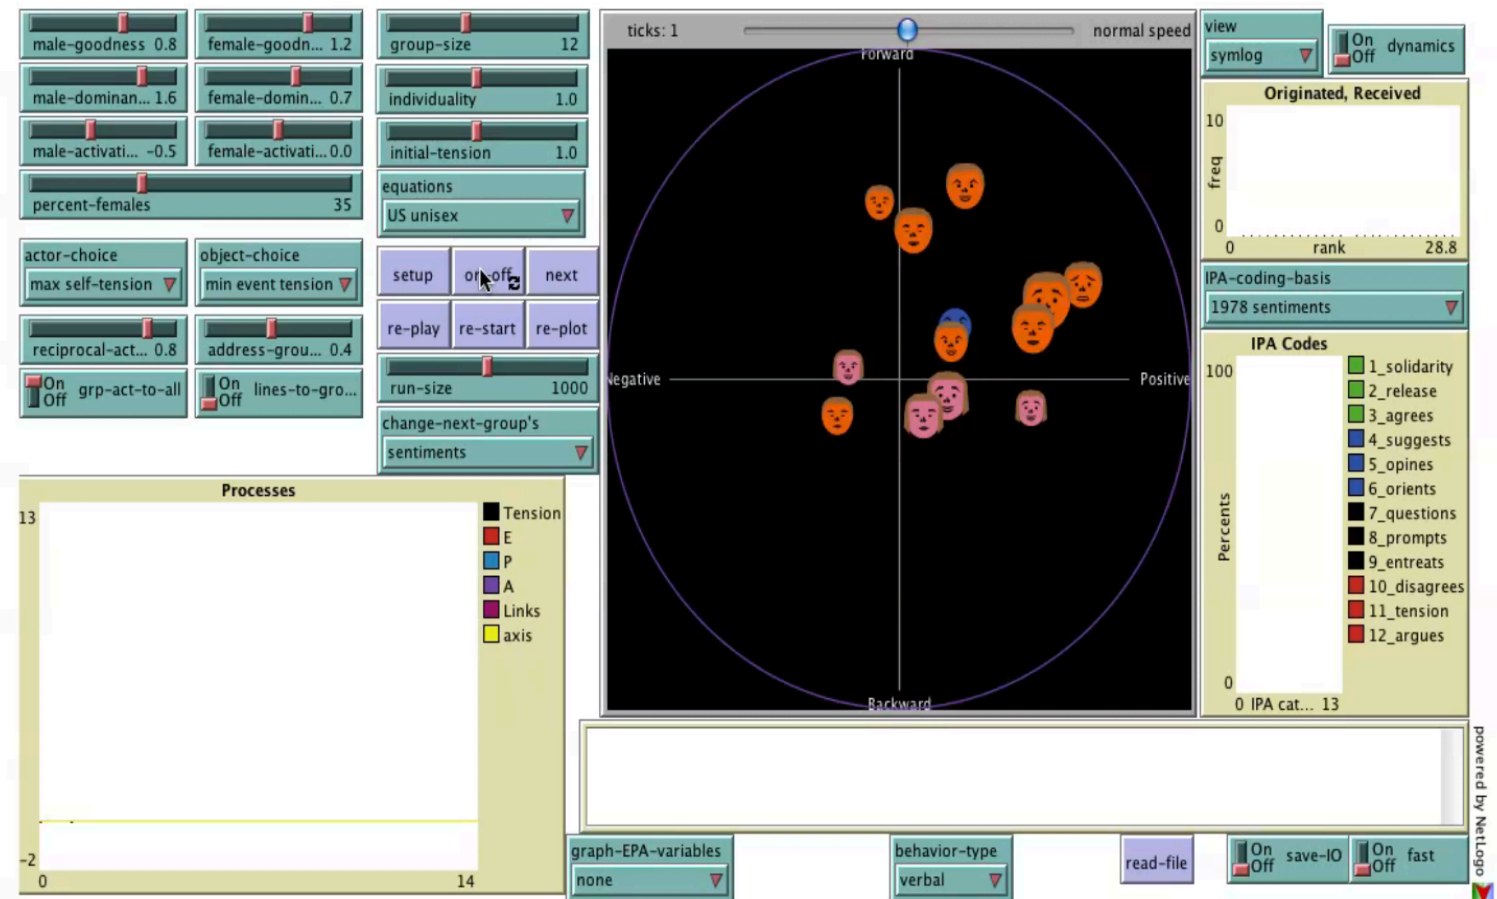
male-goodness 0.8
female-goodn... 1.2
group-size 12
male-dominan... 1.6
female-domin... 0.7
individuality 1.0
male-activati... -0.5
female-activati... 0.0
initial-tension 1.0
percent-females 35
equations
US unisex
actor-choice
max self-tension
object-choice
min event tension
setup
on/off
next
re-play
re-start
re-plot
reciprocal-act... 0.8
address-grou... 0.4
run-size 1000
On Off grp-act-to-all
On Off lines-to-gro...
change-next-group's
sentiments

ticks: 1
normal speed
Forward
Negative
Positive
Backward

view
symlog
On Off dynamics
Originated, Received
10
freq
0
0 rank 28.8
IPA-coding-basis
1978 sentiments
IPA Codes
100
Percents
0
0 IPA cat... 13
1_solidarity
2_release
3_agrees
4_suggests
5_opines
6_orients
7_questions
8_prompts
9_entreats
10_disagrees
11_tension
12_argues

Processes
13
-2
0
14
Tension
E
P
A
Links
axis

graph-EPA-variables
none
behavior-type
verbal
read-file
On Off save-IO
On Off fast
powered by NetLogo